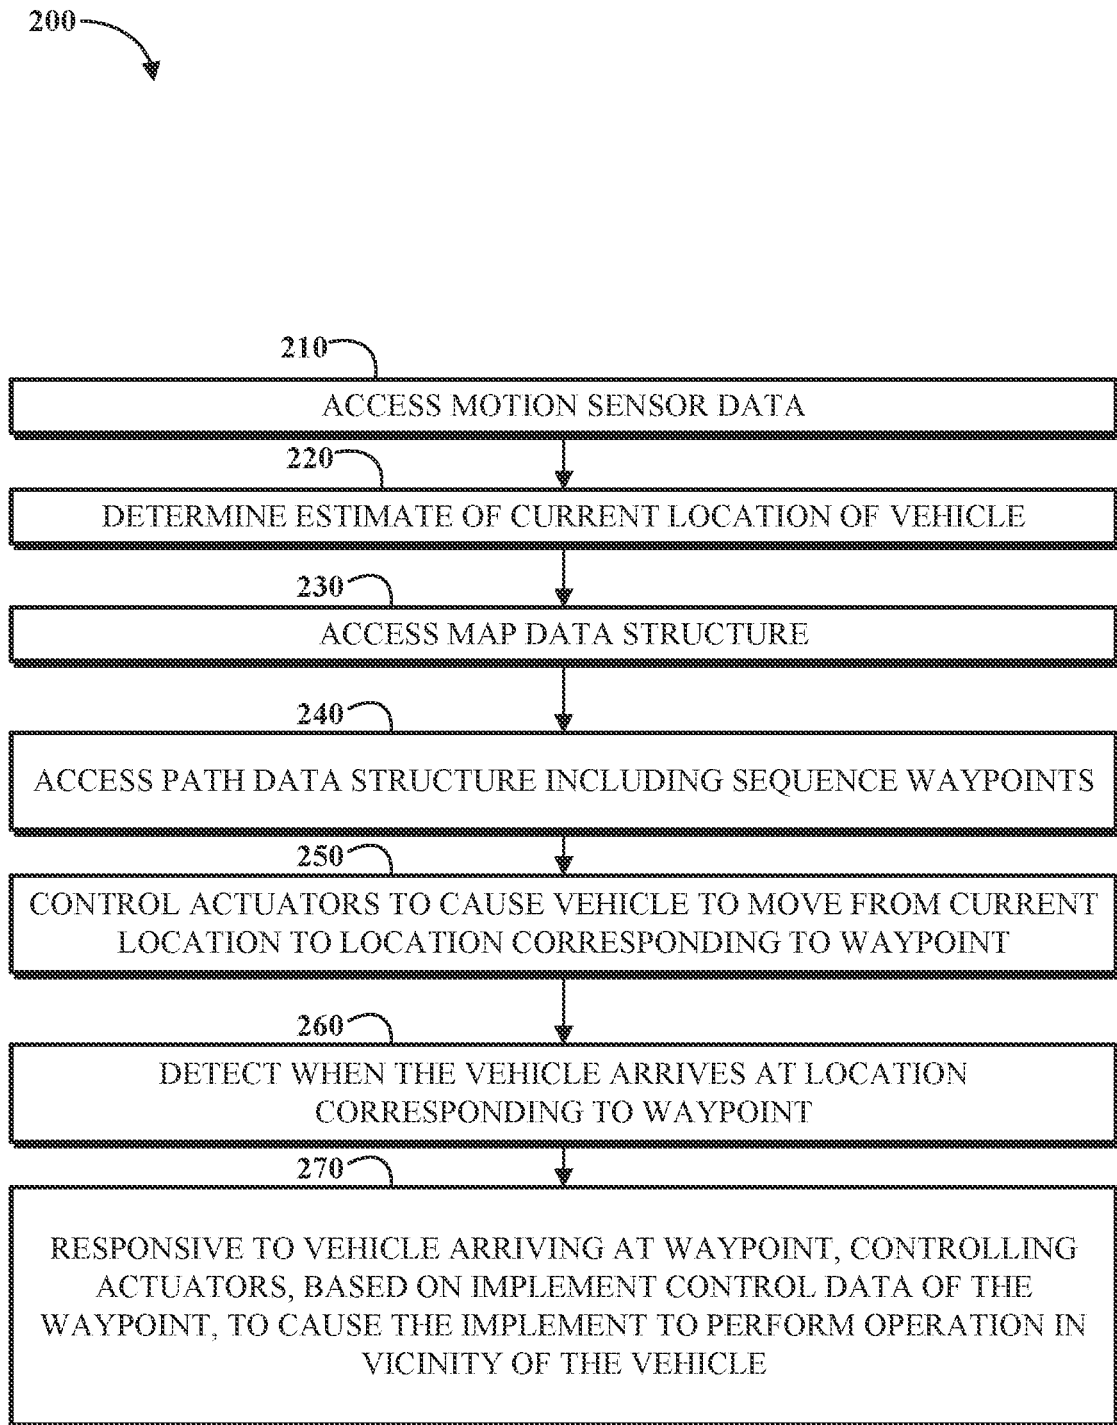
200

210

ACCESS MOTION SENSOR DATA

220

DETERMINE ESTIMATE OF CURRENT LOCATION OF VEHICLE

230

ACCESS MAP DATA STRUCTURE

240

ACCESS PATH DATA STRUCTURE INCLUDING SEQUENCE WAYPOINTS

250

CONTROL ACTUATORS TO CAUSE VEHICLE TO MOVE FROM CURRENT LOCATION TO LOCATION CORRESPONDING TO WAYPOINT

260

DETECT WHEN THE VEHICLE ARRIVES AT LOCATION CORRESPONDING TO WAYPOINT

270

RESPONSIVE TO VEHICLE ARRIVING AT WAYPOINT, CONTROLLING ACTUATORS, BASED ON IMPLEMENT CONTROL DATA OF THE WAYPOINT, TO CAUSE THE IMPLEMENT TO PERFORM OPERATION IN VICINITY OF THE VEHICLE